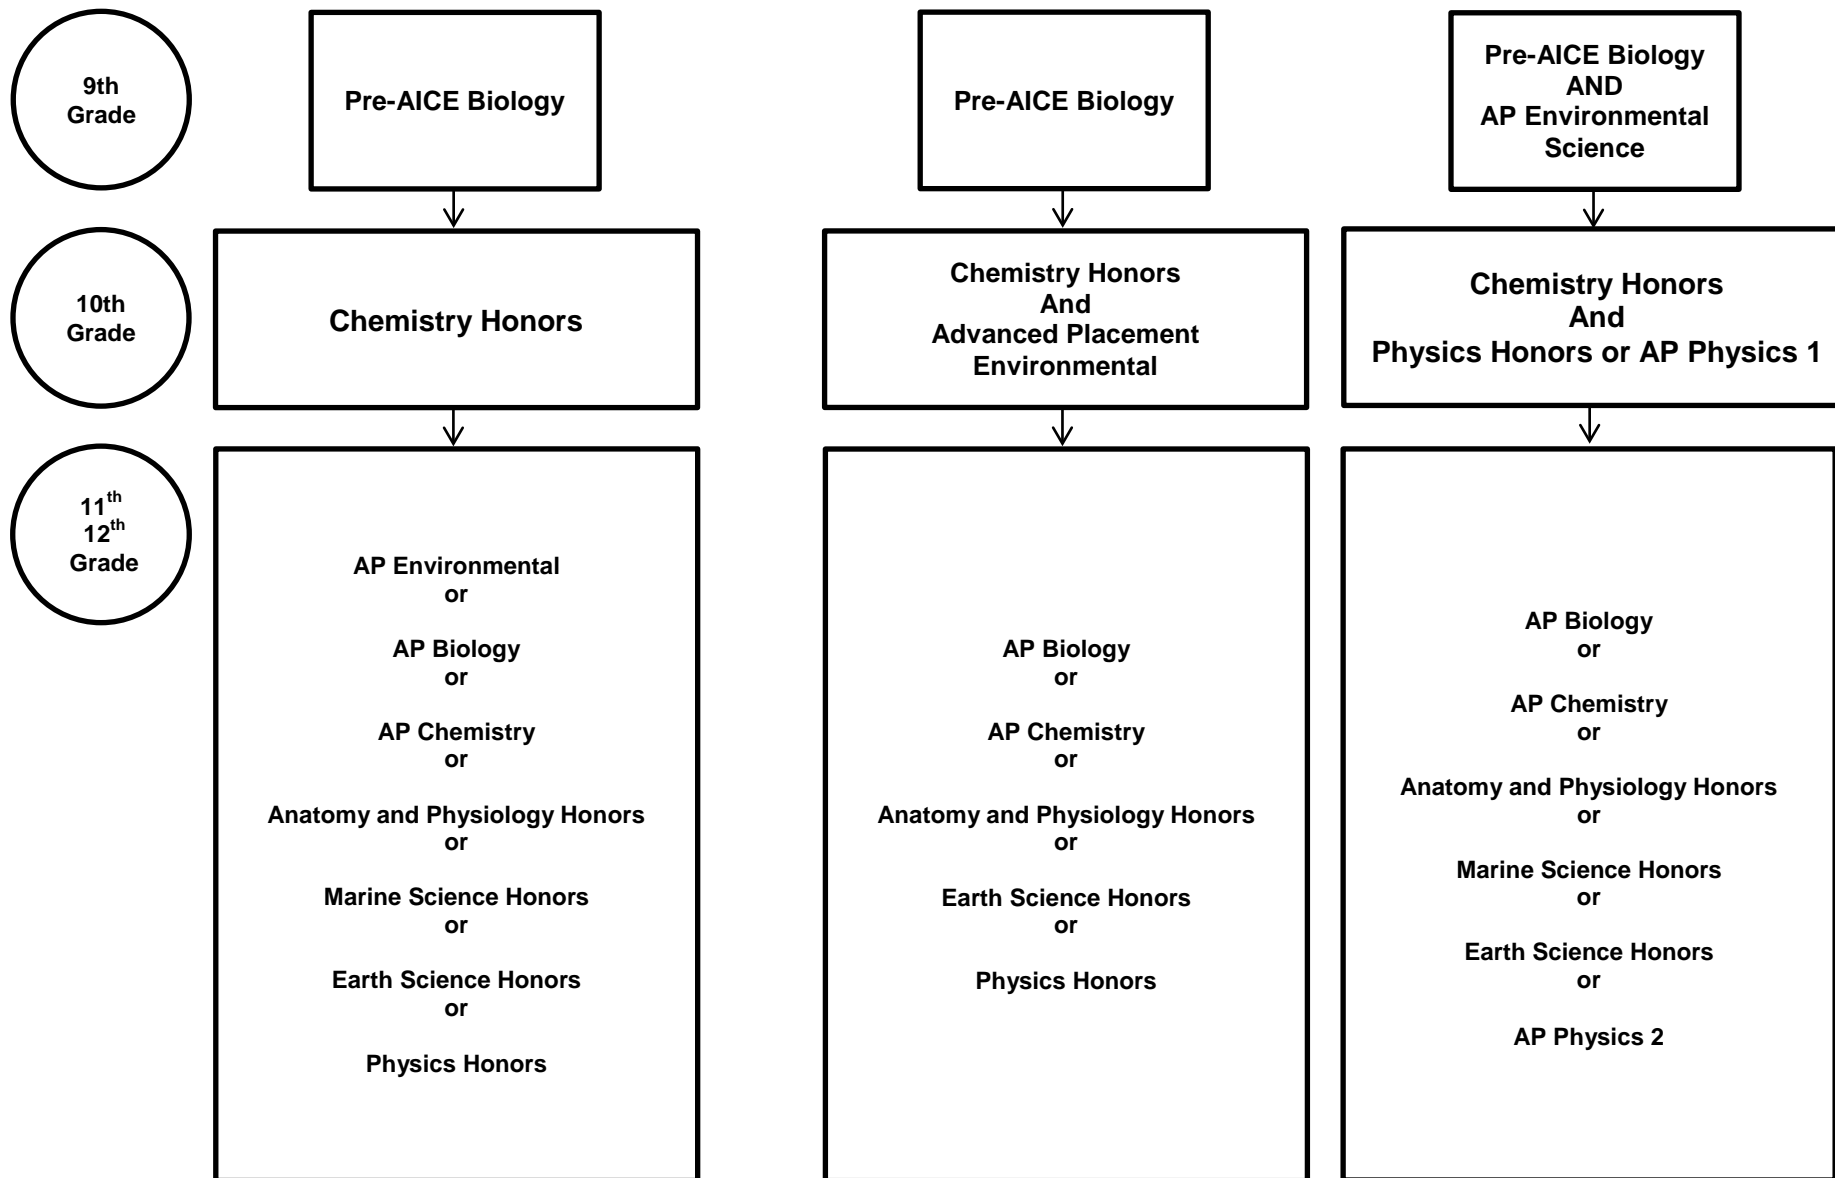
9th Grade

Pre-AICE Biology

Pre-AICE Biology

Pre-AICE Biology AND AP Environmental Science

10th Grade

Chemistry Honors

Chemistry Honors And Advanced Placement Environmental

Chemistry Honors And Physics Honors or AP Physics 1

$11^{th}$ $12^{th}$ Grade

AP Environmental
or

AP Biology
or

AP Chemistry
or

Anatomy and Physiology Honors
or

Marine Science Honors
or

Earth Science Honors
or

Physics Honors

AP Biology
or

AP Chemistry
or

Anatomy and Physiology Honors
or

Earth Science Honors
or

Physics Honors

AP Biology
or

AP Chemistry
or

Anatomy and Physiology Honors
or

Marine Science Honors
or

Earth Science Honors
or

AP Physics 2